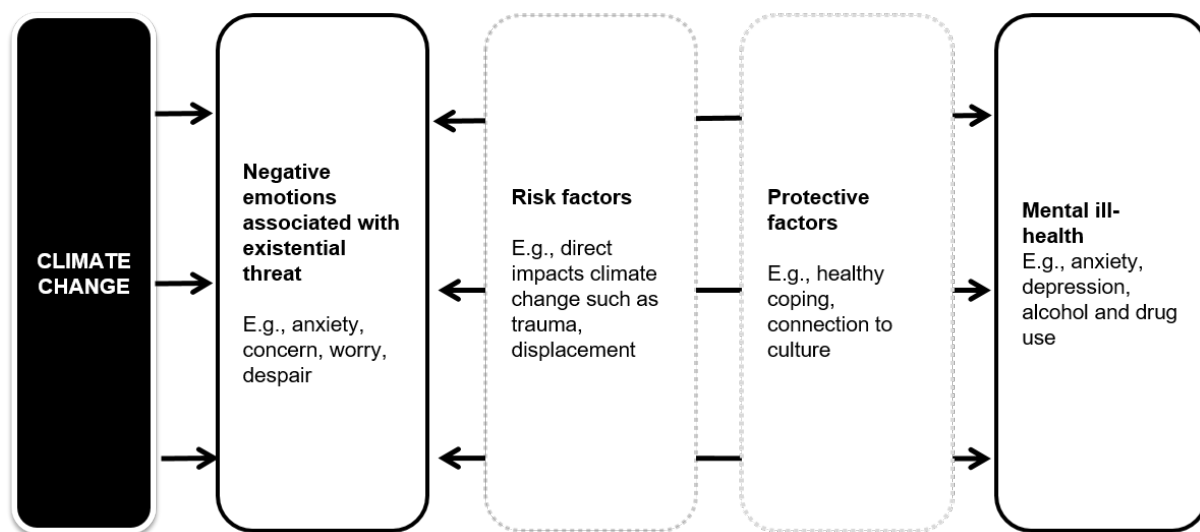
CLIMATE CHANGE

Negative emotions associated with existential threat

E.g., anxiety, concern, worry, despair

Risk factors

E.g., direct impacts climate change such as trauma, displacement

Protective factors

E.g., healthy coping, connection to culture

Mental ill-health
E.g., anxiety, depression, alcohol and drug use